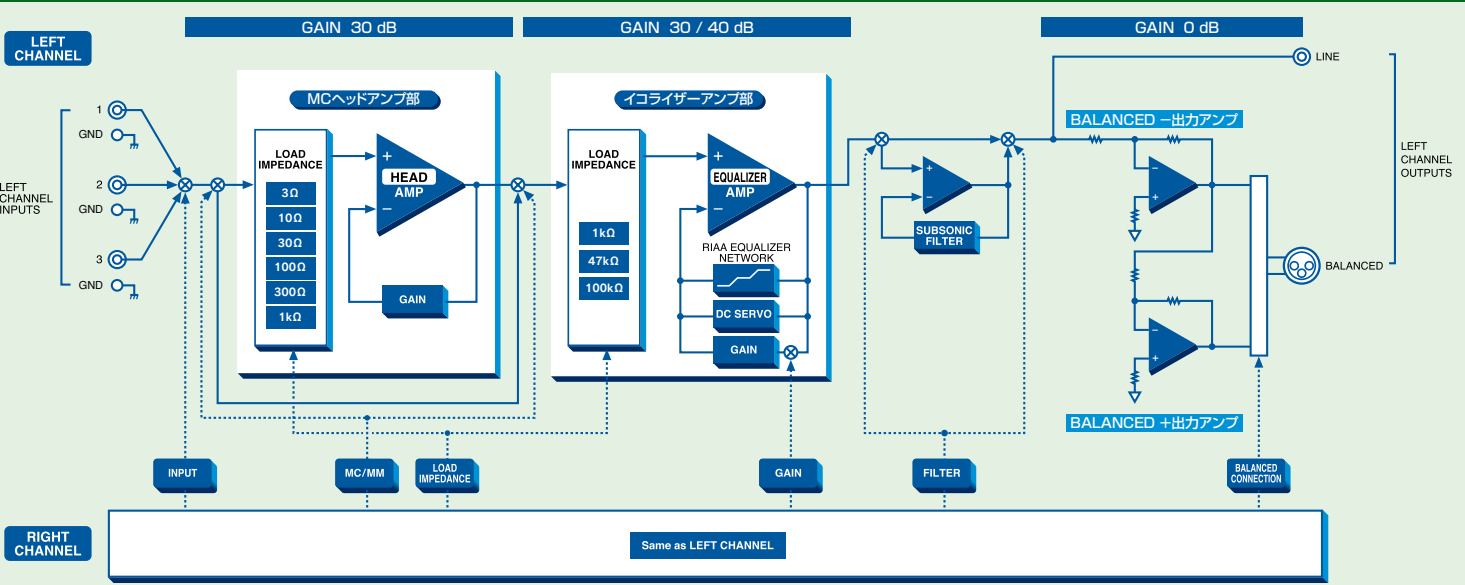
GAIN 30 dB

GAIN 30 / 40 dB

GAIN 0 dB

LEFT CHANNEL

LEFT CHANNEL INPUTS

1
GND
2
GND
3
GND

MCヘッドアンプ部

LOAD IMPEDANCE

3Ω
10Ω
30Ω
100Ω
300Ω
1kΩ

+
HEAD AMP
−

GAIN

イコライザーアンプ部

LOAD IMPEDANCE

1kΩ
47kΩ
100kΩ

+
EQUALIZER AMP
−

RIAA EQUALIZER NETWORK

DC SERVO

GAIN

+
−
SUBSONIC FILTER

LINE

BALANCED −出力アンプ

−
+

−
+

BALANCED +出力アンプ

BALANCED

LEFT CHANNEL OUTPUTS

INPUT

MC/MM

LOAD IMPEDANCE

GAIN

FILTER

BALANCED CONNECTION

RIGHT CHANNEL

Same as LEFT CHANNEL